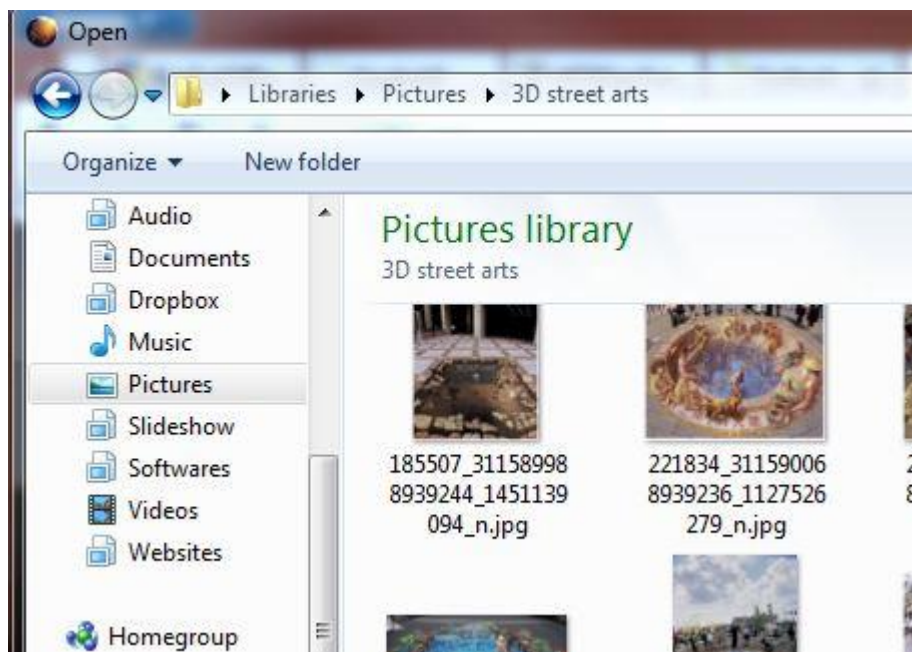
Open

Libraries ▸ Pictures ▸ 3D street arts

Organize ▾ New folder

Audio
Documents
Dropbox
Music
Pictures
Slideshow
Softwares
Videos
Websites

Homegroup

Pictures library
3D street arts

185507_311589988939244_1451139094_n.jpg

221834_311590068939236_1127526279_n.jpg

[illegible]